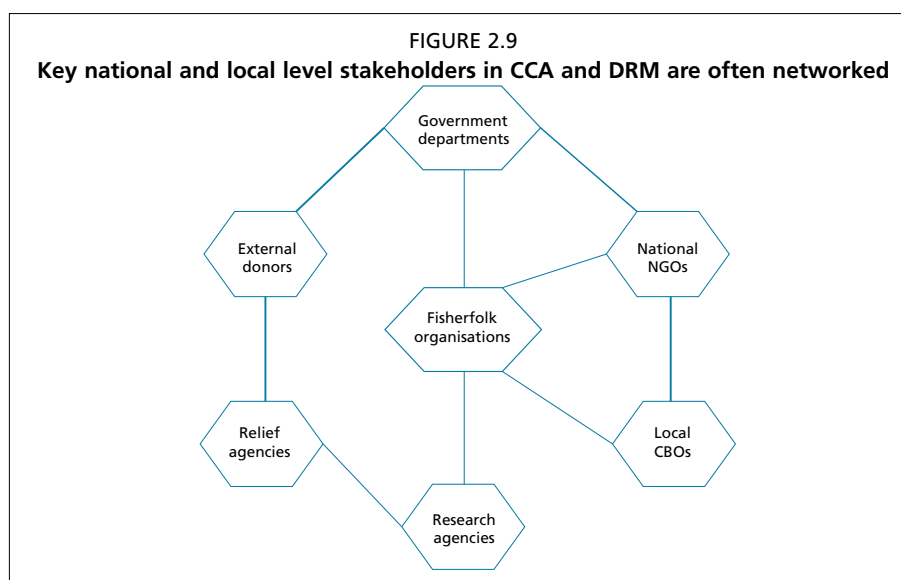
FIGURE 2.9
Key national and local level stakeholders in CCA and DRM are often networked

Government departments

External donors

National NGOs

Fisherfolk organisations

Relief agencies

Local CBOs

Research agencies